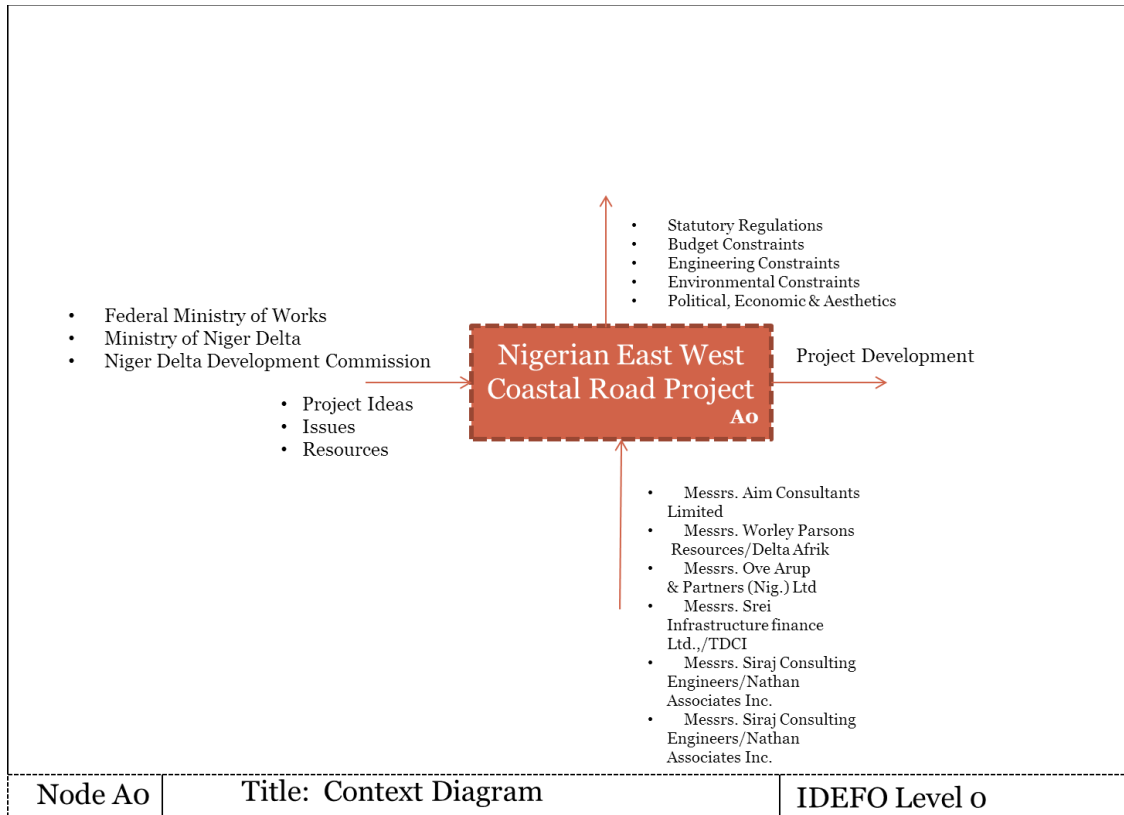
- Statutory Regulations
- Budget Constraints
- Engineering Constraints
- Environmental Constraints
- Political, Economic & Aesthetics

- Federal Ministry of Works
- Ministry of Niger Delta
- Niger Delta Development Commission

Nigerian East West Coastal Road Project
A0

Project Development

- Project Ideas
- Issues
- Resources

- Messrs. Aim Consultants Limited
- Messrs. Worley Parsons Resources/Delta Afrik
- Messrs. Ove Arup & Partners (Nig.) Ltd
- Messrs. Srei Infrastructure finance Ltd.,/TDCI
- Messrs. Siraj Consulting Engineers/Nathan Associates Inc.
- Messrs. Siraj Consulting Engineers/Nathan Associates Inc.

| Node A0 | Title: Context Diagram | IDEFO Level 0 |